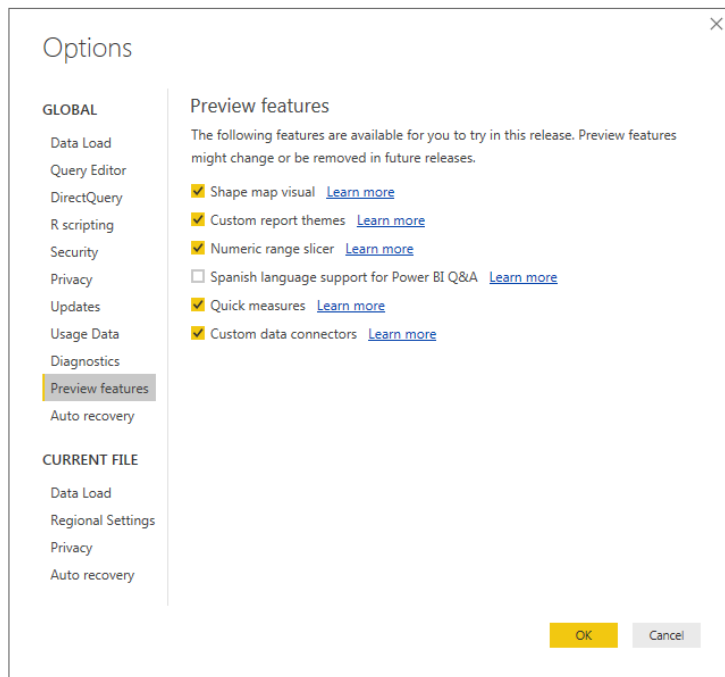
Options

GLOBAL

Data Load
Query Editor
DirectQuery
R scripting
Security
Privacy
Updates
Usage Data
Diagnostics
Preview features
Auto recovery

CURRENT FILE

Data Load
Regional Settings
Privacy
Auto recovery

Preview features

The following features are available for you to try in this release. Preview features might change or be removed in future releases.

Shape map visual Learn more
Custom report themes Learn more
Numeric range slicer Learn more
Spanish language support for Power BI Q&A Learn more
Quick measures Learn more
Custom data connectors Learn more

OK
Cancel